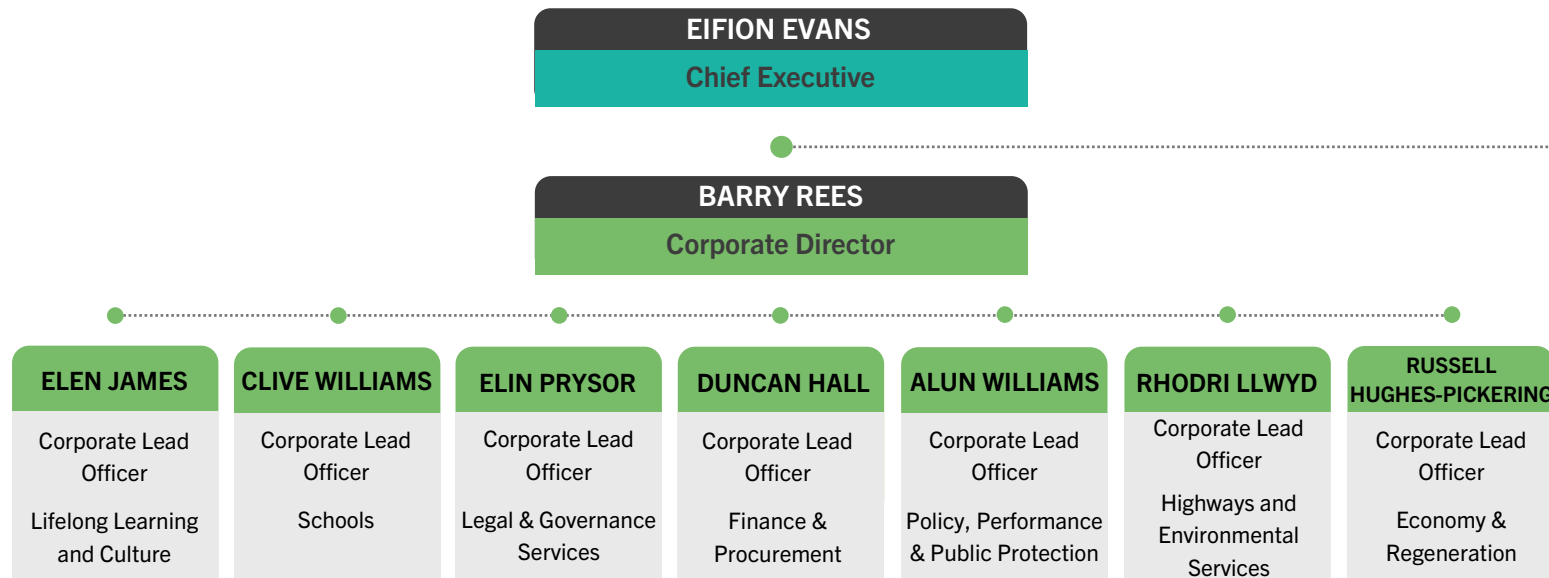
EIFION EVANS
Chief Executive

BARRY REES
Corporate Director

ELEN JAMES
Corporate Lead Officer
Lifelong Learning and Culture

CLIVE WILLIAMS
Corporate Lead Officer
Schools

ELIN PRYSOR
Corporate Lead Officer
Legal & Governance Services

DUNCAN HALL
Corporate Lead Officer
Finance & Procurement

ALUN WILLIAMS
Corporate Lead Officer
Policy, Performance & Public Protection

RHODRI LLWYD
Corporate Lead Officer
Highways and Environmental Services

RUSSELL HUGHES-PICKERING
Corporate Lead Officer
Economy & Regeneration